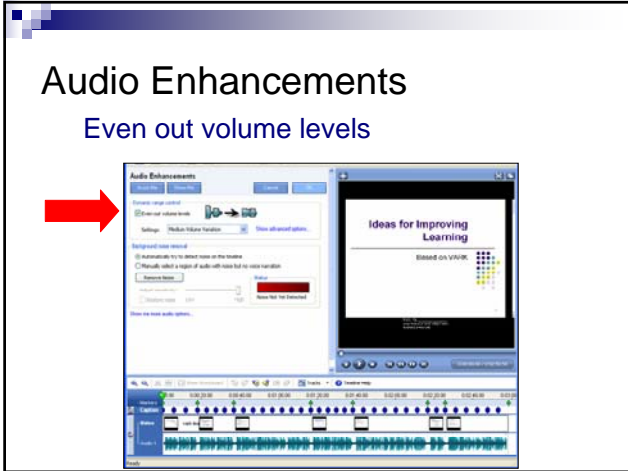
Audio Enhancements

Even out volume levels

Audio Enhancements

Dynamic range control

Even out volume levels

Settings: Medium Volume Variation

Show advanced options...

Background noise removal

Automatically try to detect noise on the timeline

Manually select a region of audio with noise but no voice narration

Remove Noise

Status

Noise Not Yet Detected

Show me more audio options...

Cancel

OK

Ideas for Improving Learning

Based on VAHK

Tracks

Timeline Help

Ready